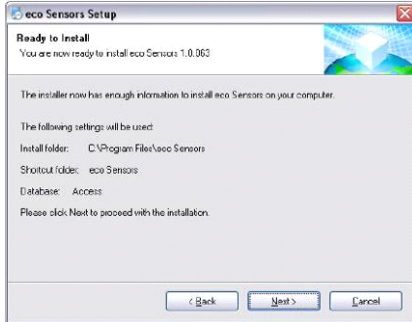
eco Sensors Setup

Ready to Install
You are now ready to install eco Sensors 1.0.063

The installer now has enough information to install eco Sensors on your computer.

The following settings will be used:

Install folder: C:\Program Files\eco Sensors

Shortcut folder: eco Sensors

Database: Access

Please click Next to proceed with the installation.

< Back

Next >

Cancel